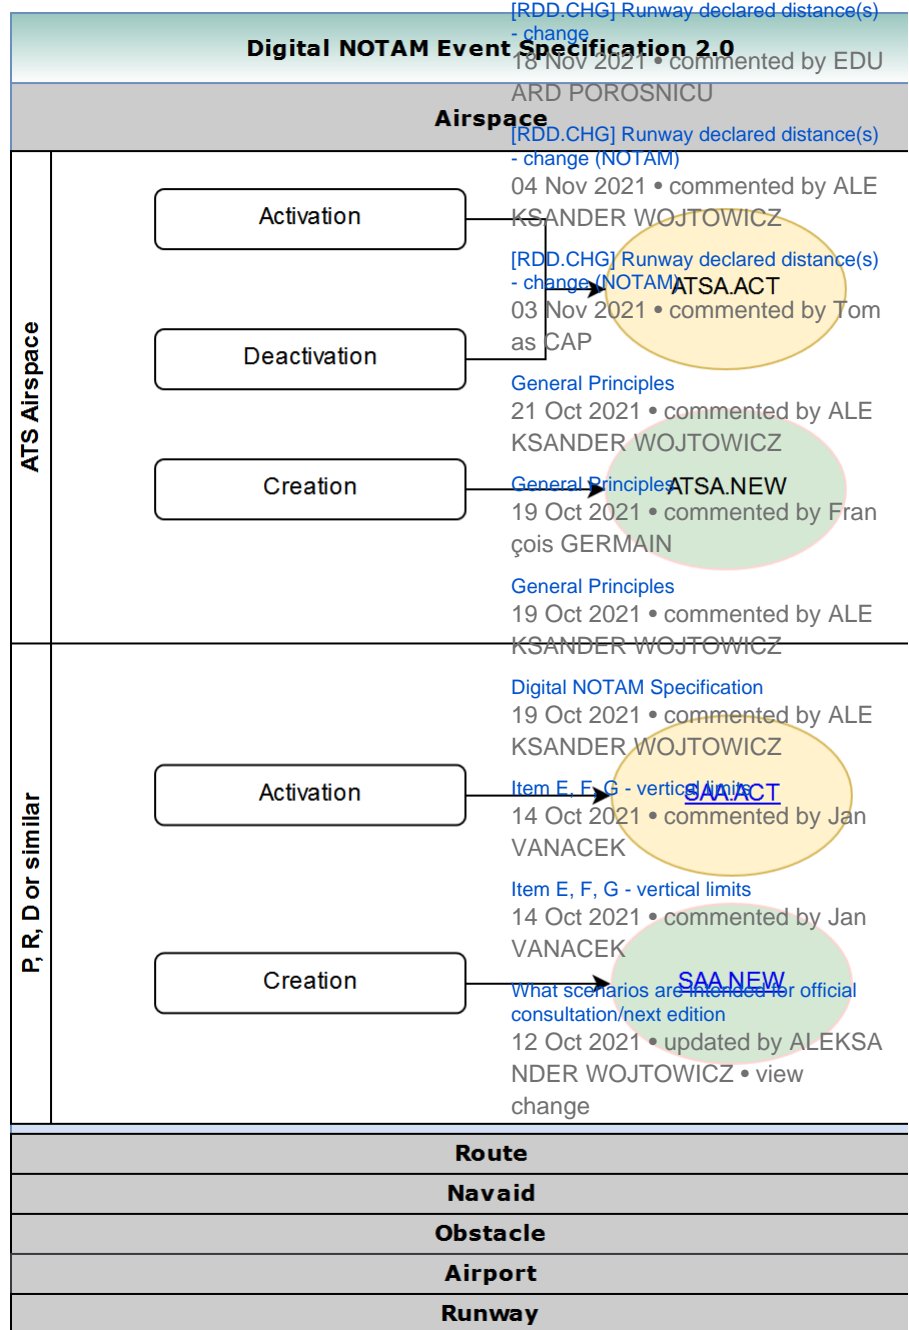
Digital NOTAM Event Specification 2.0

Airspace

ATS Airspace

Activation

Deactivation

ATSA.ACT

Creation

ATSA.NEW

P, R, D or similar

Activation

SAA.ACT

Creation

SAA.NEW

[RDD.CHG] Runway declared distance(s) - change
18 Nov 2021 • commented by EDUARD POROSNICU

[RDD.CHG] Runway declared distance(s) - change (NOTAM)
04 Nov 2021 • commented by ALEKSANDER WOJTOWICZ

[RDD.CHG] Runway declared distance(s) - change (NOTAM)
03 Nov 2021 • commented by Tomas CAP

General Principles
21 Oct 2021 • commented by ALEKSANDER WOJTOWICZ

General Principles
19 Oct 2021 • commented by François GERMAIN

General Principles
19 Oct 2021 • commented by ALEKSANDER WOJTOWICZ

Digital NOTAM Specification
19 Oct 2021 • commented by ALEKSANDER WOJTOWICZ

Item E, F, G - vertical limits
14 Oct 2021 • commented by Jan VANACEK

Item E, F, G - vertical limits
14 Oct 2021 • commented by Jan VANACEK

What scenarios are intended for official consultation/next edition
12 Oct 2021 • updated by ALEKSANDER WOJTOWICZ • view change

Route

Navaid

Obstacle

Airport

Runway